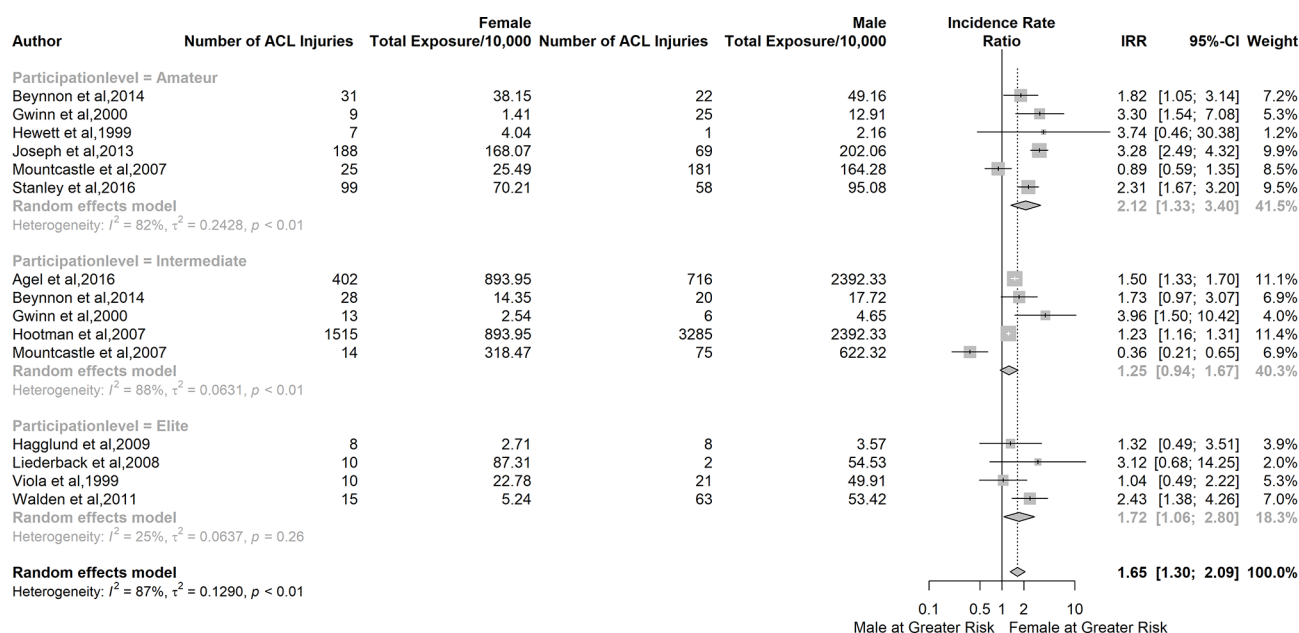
| Author | Female Number of ACL Injuries | Female Total Exposure/10,000 | Male Number of ACL Injuries | Male Total Exposure/10,000 | Incidence Rate Ratio | IRR | 95%-CI | Weight |
|---|---|---|---|---|---|---|---|---|
| Participationlevel = Amateur | | | | | | | | |
| Beynnon et al,2014 | 31 | 38.15 | 22 | 49.16 | | 1.82 | [1.05; 3.14] | 7.2% |
| Gwinn et al,2000 | 9 | 1.41 | 25 | 12.91 | | 3.30 | [1.54; 7.08] | 5.3% |
| Hewett et al,1999 | 7 | 4.04 | 1 | 2.16 | | 3.74 | [0.46; 30.38] | 1.2% |
| Joseph et al,2013 | 188 | 168.07 | 69 | 202.06 | | 3.28 | [2.49; 4.32] | 9.9% |
| Mountcastle et al,2007 | 25 | 25.49 | 181 | 164.28 | | 0.89 | [0.59; 1.35] | 8.5% |
| Stanley et al,2016 | 99 | 70.21 | 58 | 95.08 | | 2.31 | [1.67; 3.20] | 9.5% |
| Random effects model | | | | | | 2.12 | [1.33; 3.40] | 41.5% |
| Heterogeneity: $I^2$ = 82%, $\tau^2$ = 0.2428, $p$ < 0.01 | | | | | | | | |
| Participationlevel = Intermediate | | | | | | | | |
| Agel et al,2016 | 402 | 893.95 | 716 | 2392.33 | | 1.50 | [1.33; 1.70] | 11.1% |
| Beynnon et al,2014 | 28 | 14.35 | 20 | 17.72 | | 1.73 | [0.97; 3.07] | 6.9% |
| Gwinn et al,2000 | 13 | 2.54 | 6 | 4.65 | | 3.96 | [1.50; 10.42] | 4.0% |
| Hootman et al,2007 | 1515 | 893.95 | 3285 | 2392.33 | | 1.23 | [1.16; 1.31] | 11.4% |
| Mountcastle et al,2007 | 14 | 318.47 | 75 | 622.32 | | 0.36 | [0.21; 0.65] | 6.9% |
| Random effects model | | | | | | 1.25 | [0.94; 1.67] | 40.3% |
| Heterogeneity: $I^2$ = 88%, $\tau^2$ = 0.0631, $p$ < 0.01 | | | | | | | | |
| Participationlevel = Elite | | | | | | | | |
| Hagglund et al,2009 | 8 | 2.71 | 8 | 3.57 | | 1.32 | [0.49; 3.51] | 3.9% |
| Liederback et al,2008 | 10 | 87.31 | 2 | 54.53 | | 3.12 | [0.68; 14.25] | 2.0% |
| Viola et al,1999 | 10 | 22.78 | 21 | 49.91 | | 1.04 | [0.49; 2.22] | 5.3% |
| Walden et al,2011 | 15 | 5.24 | 63 | 53.42 | | 2.43 | [1.38; 4.26] | 7.0% |
| Random effects model | | | | | | 1.72 | [1.06; 2.80] | 18.3% |
| Heterogeneity: $I^2$ = 25%, $\tau^2$ = 0.0637, $p$ = 0.26 | | | | | | | | |
| Random effects model | | | | | | 1.65 | [1.30; 2.09] | 100.0% |
| Heterogeneity: $I^2$ = 87%, $\tau^2$ = 0.1290, $p$ < 0.01 | | | | | | | | |

0.1 0.5 1 2 10
Male at Greater Risk Female at Greater Risk